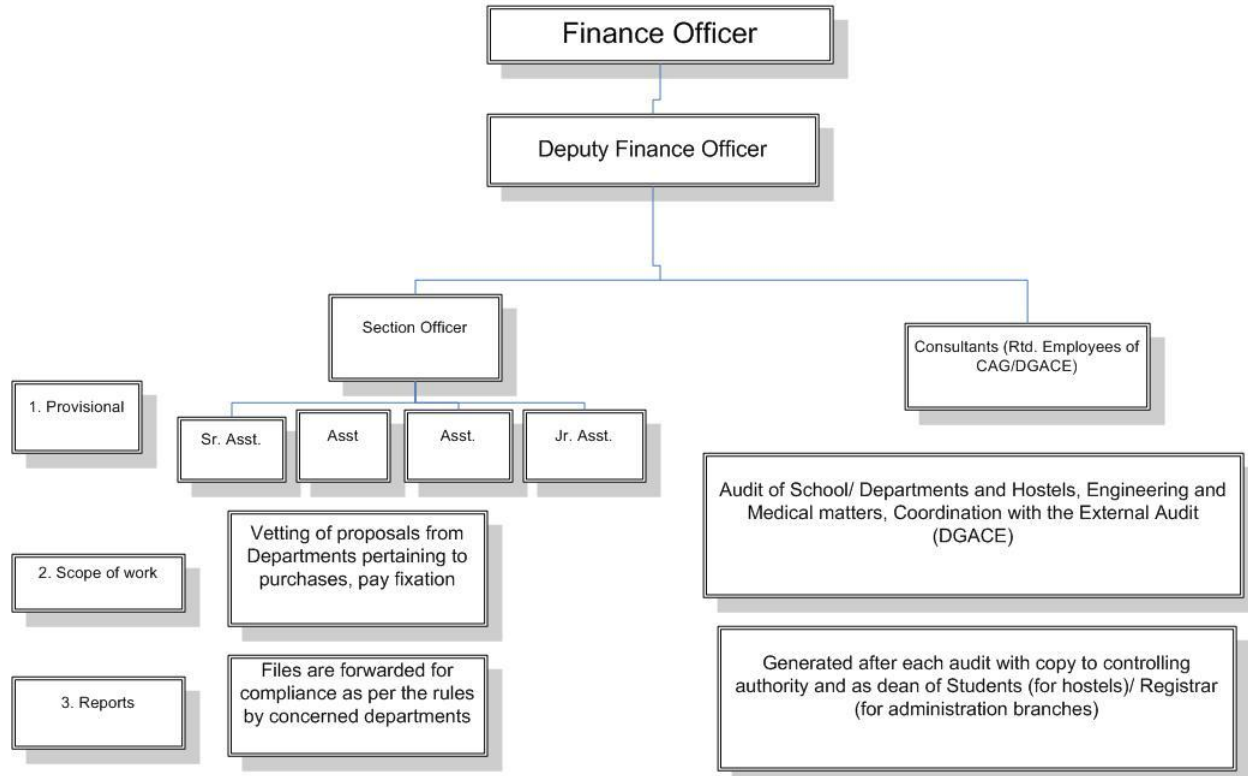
Finance Officer

Deputy Finance Officer

Section Officer

Consultants (Rtd. Employees of CAG/DGACE)

1. Provisional

Sr. Asst.

Asst

Asst.

Jr. Asst.

Audit of School/ Departments and Hostels, Engineering and Medical matters, Coordination with the External Audit (DGACE)

2. Scope of work

Vetting of proposals from Departments pertaining to purchases, pay fixation

3. Reports

Files are forwarded for compliance as per the rules by concerned departments

Generated after each audit with copy to controlling authority and as dean of Students (for hostels)/ Registrar (for administration branches)